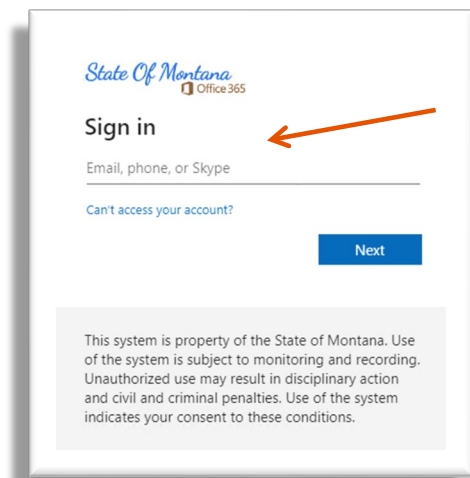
State Of Montana
Office 365

Sign in

Email, phone, or Skype

Can't access your account?

Next

This system is property of the State of Montana. Use of the system is subject to monitoring and recording. Unauthorized use may result in disciplinary action and civil and criminal penalties. Use of the system indicates your consent to these conditions.